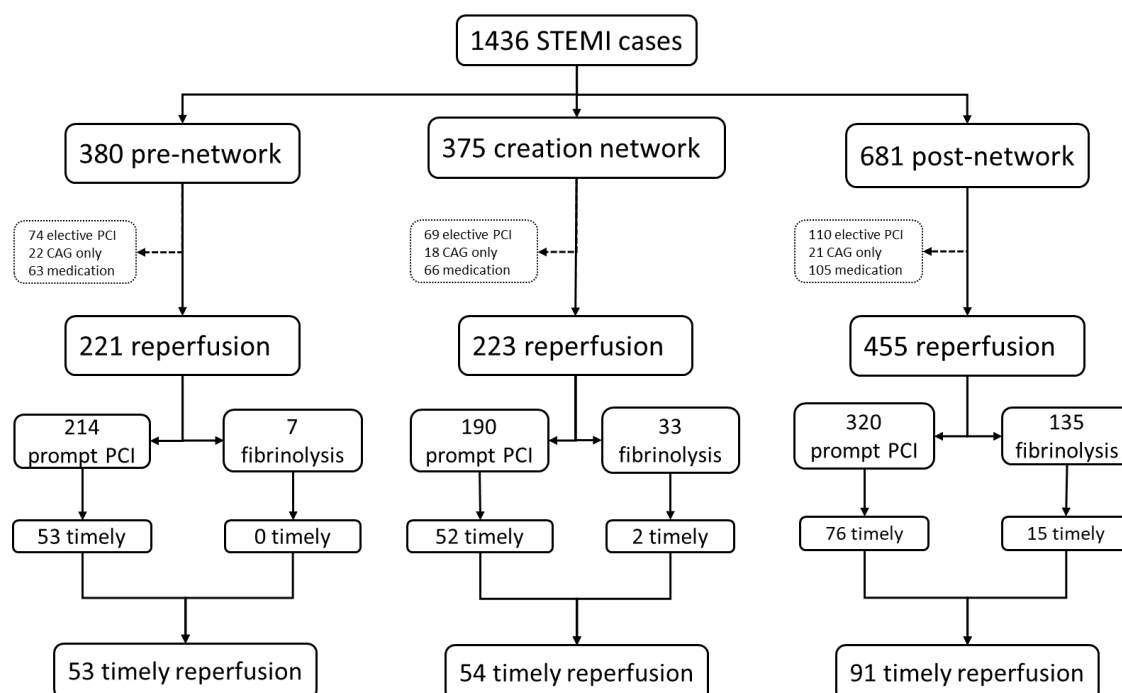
1436 STEMI cases

380 pre-network

74 elective PCI
22 CAG only
63 medication

221 reperfusion

214 prompt PCI

7 fibrinolysis

53 timely

0 timely

53 timely reperfusion

375 creation network

69 elective PCI
18 CAG only
66 medication

223 reperfusion

190 prompt PCI

33 fibrinolysis

52 timely

2 timely

54 timely reperfusion

681 post-network

110 elective PCI
21 CAG only
105 medication

455 reperfusion

320 prompt PCI

135 fibrinolysis

76 timely

15 timely

91 timely reperfusion